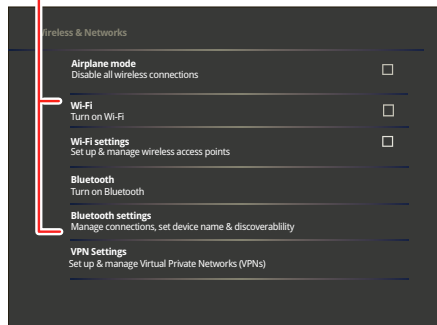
ireless & Networks

Airplane mode
Disable all wireless connections

Wi-Fi
Turn on Wi-Fi

Wi-Fi settings
Set up & manage wireless access points

Bluetooth
Turn on Bluetooth

Bluetooth settings
Manage connections, set device name & discoverablility

VPN Settings
Set up & manage Virtual Private Networks (VPNs)